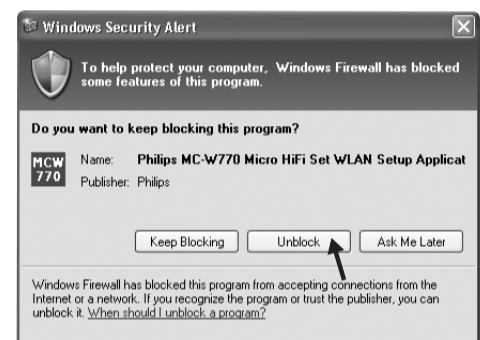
Windows Security Alert

To help protect your computer, Windows Firewall has blocked some features of this program.

Do you want to keep blocking this program?

MCW 770

Name: Philips MC-W770 Micro HiFi Set WLAN Setup Applicat

Publisher: Philips

Keep Blocking

Unblock

Ask Me Later

Windows Firewall has blocked this program from accepting connections from the Internet or a network. If you recognize the program or trust the publisher, you can unblock it. When should I unblock a program?